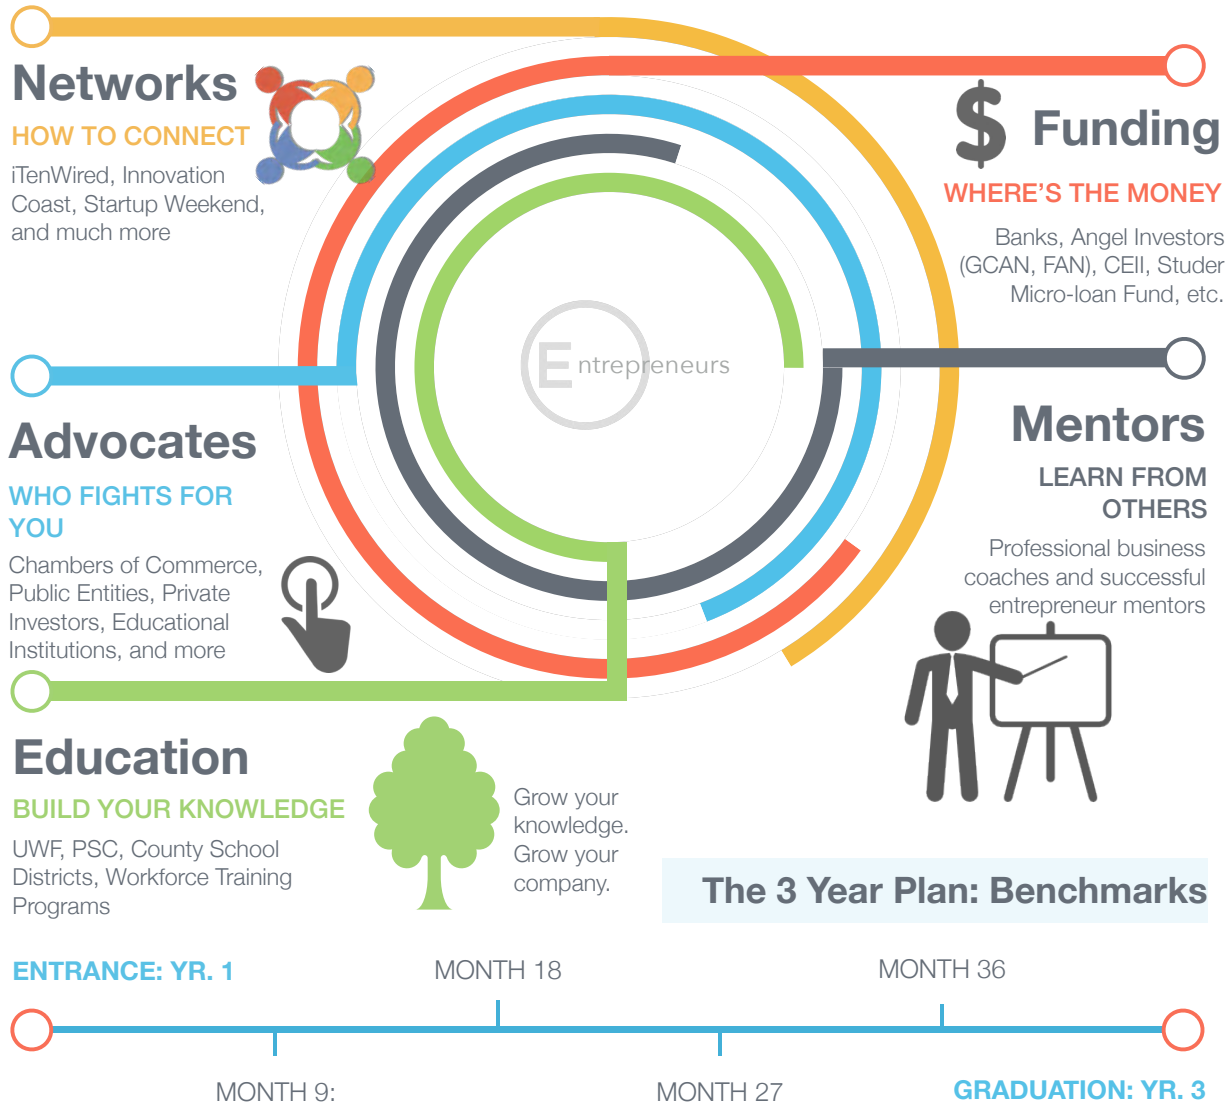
Networks

HOW TO CONNECT

iTenWired, Innovation Coast, Startup Weekend, and much more

$ Funding

WHERE'S THE MONEY

Banks, Angel Investors (GCAN, FAN), CEII, Studer Micro-loan Fund, etc.

Entrepreneurs

Advocates

WHO FIGHTS FOR YOU

Chambers of Commerce, Public Entities, Private Investors, Educational Institutions, and more

Mentors

LEARN FROM OTHERS

Professional business coaches and successful entrepreneur mentors

Education

BUILD YOUR KNOWLEDGE

UWF, PSC, County School Districts, Workforce Training Programs

Grow your knowledge. Grow your company.

The 3 Year Plan: Benchmarks

ENTRANCE: YR. 1

MONTH 18

MONTH 36

MONTH 9:

MONTH 27

GRADUATION: YR. 3